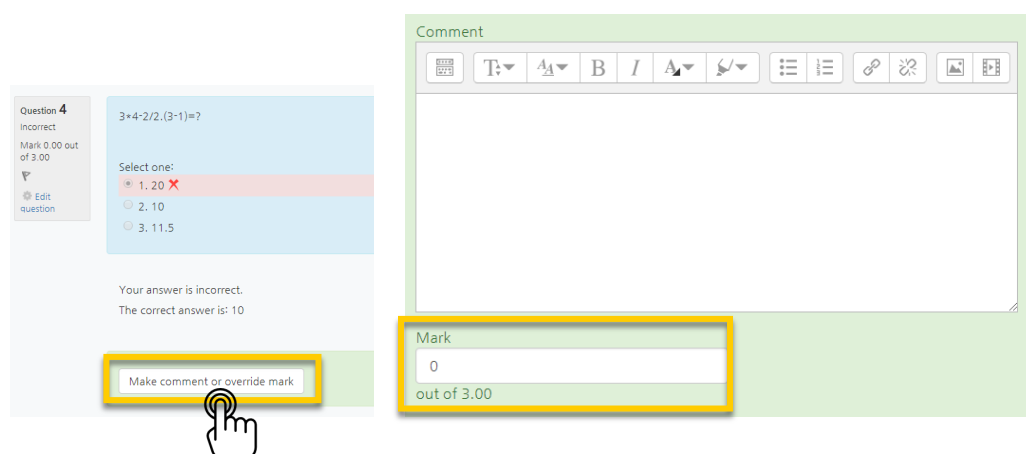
Question 4
Incorrect
Mark 0.00 out of 3.00

Edit question

3×4-2/2.(3-1)=?

Select one:
1. 20
2. 10
3. 11.5

Your answer is incorrect.
The correct answer is: 10

Make comment or override mark

Comment

Mark
0
out of 3.00